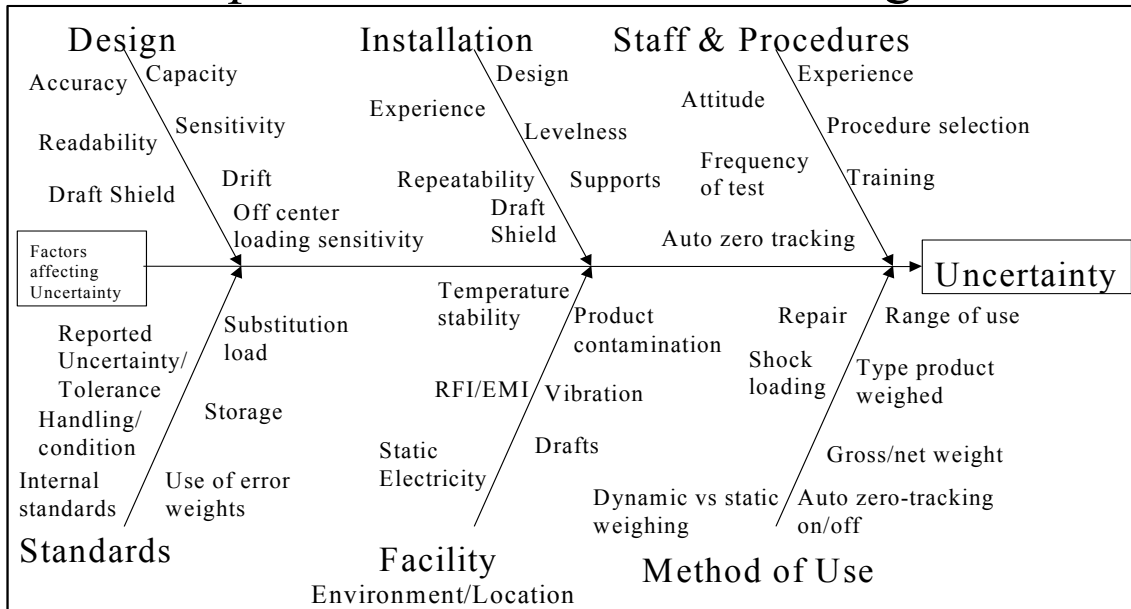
Design
Accuracy
Capacity
Sensitivity
Readability
Draft Shield
Drift
Off center loading sensitivity

Installation
Design
Experience
Levelness
Repeatability
Supports
Draft Shield

Staff & Procedures
Experience
Attitude
Procedure selection
Frequency of test
Training
Auto zero tracking

Factors affecting Uncertainty

Uncertainty

Reported Uncertainty/ Tolerance
Substitution load
Handling/ condition
Storage
Internal standards
Use of error weights
Standards

Temperature stability
Product contamination
RFI/EMI
Vibration
Static Electricity
Drafts
Facility
Environment/Location

Repair
Range of use
Shock loading
Type product weighed
Gross/net weight
Dynamic vs static weighing
Auto zero-tracking on/off
Method of Use